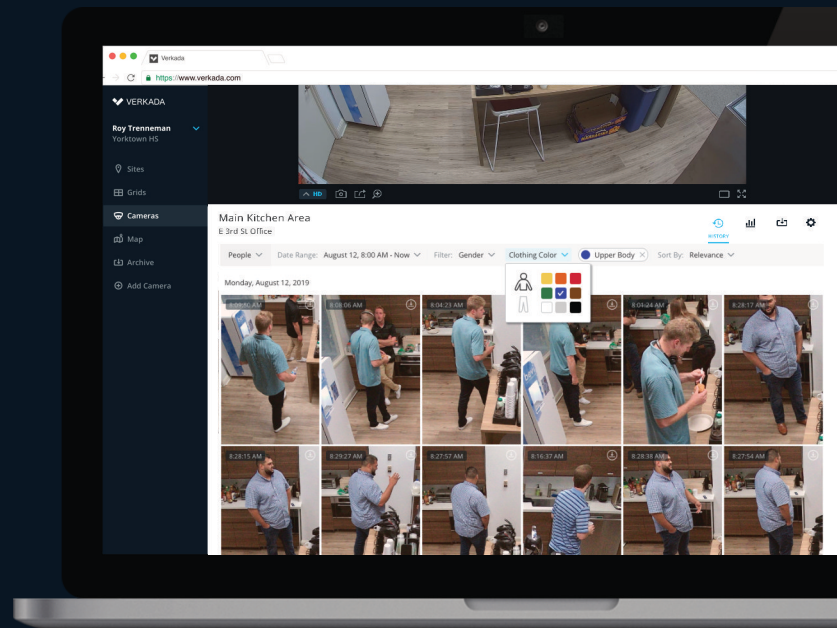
Verkada

https://www.verkada.com

VERKADA

Roy Trenneman
Yorktown HS

Sites

Grids

Cameras

Map

Archive

Add Camera

HD

Main Kitchen Area
E 3rd St Office

HISTORY

People

Date Range: August 12, 8:00 AM - Now

Filter: Gender

Clothing Color

Upper Body

Sort By: Relevance

Monday, August 12, 2019

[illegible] AM

8:08:06 AM

8:04:23 AM

8:04:24 AM

8:28:17 AM

8:28:15 AM

8:29:27 AM

8:27:57 AM

8:16:37 AM

8:28:38 AM

8:27:54 AM